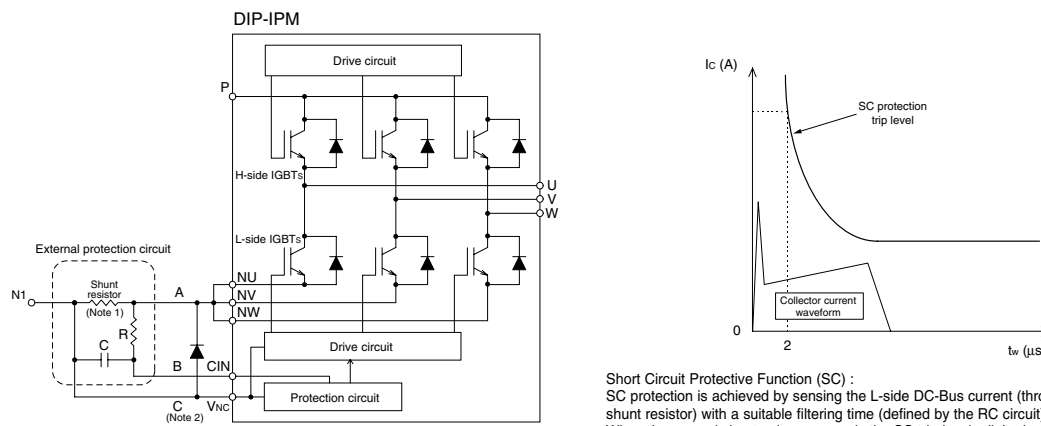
DIP-IPM

Drive circuit

P

H-side IGBTs

U
V
W

L-side IGBTs

External protection circuit

N1

Shunt resistor (Note 1)

A

R

C

B

NU
NV
NW

Drive circuit

CIN

C (Note 2)

VNC

Protection circuit

Ic (A)

SC protection trip level

Collector current waveform

0

2

tw (µs

Short Circuit Protective Function (SC) :
SC protection is achieved by sensing the L-side DC-Bus current (thro shunt resistor) with a suitable filtering time (defined by the RC circuit
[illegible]